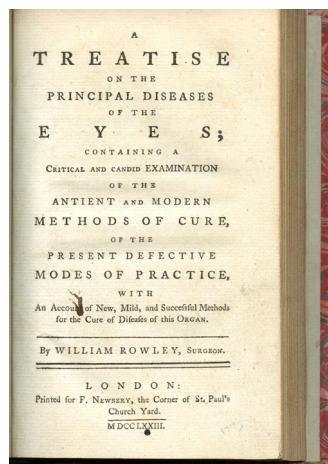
A
TREATISE
ON THE
PRINCIPAL DISEASES
OF THE
EYES;
CONTAINING A
CRITICAL AND CANDID EXAMINATION
OF THE
ANTIENT AND MODERN
METHODS OF CURE,
OF THE
PRESENT DEFECTIVE
MODES OF PRACTICE,
WITH
An Account of New, Mild, and Successful Methods for the Cure of Diseases of this ORGAN.

By WILLIAM ROWLEY, SURGEON.

LONDON:
Printed for F. NEWBERY, the Corner of St. Paul's Church Yard.
MDCCLXXIII.